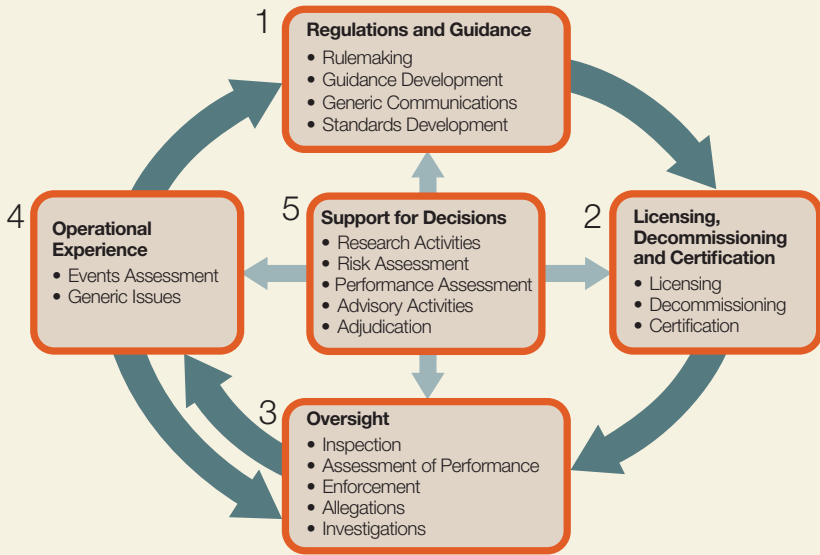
1
**Regulations and Guidance**
• Rulemaking
• Guidance Development
• Generic Communications
• Standards Development

4
**Operational Experience**
• Events Assessment
• Generic Issues

5
**Support for Decisions**
• Research Activities
• Risk Assessment
• Performance Assessment
• Advisory Activities
• Adjudication

2
**Licensing, Decommissioning and Certification**
• Licensing
• Decommissioning
• Certification

3
**Oversight**
• Inspection
• Assessment of Performance
• Enforcement
• Allegations
• Investigations